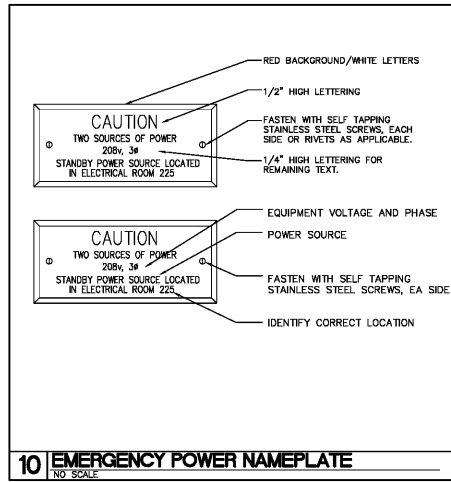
RED BACKGROUND/WHITE LETTERS

1/2" HIGH LETTERING

CAUTION
TWO SOURCES OF POWER
208v, 3ø
STANDBY POWER SOURCE LOCATED IN ELECTRICAL ROOM 225

FASTEN WITH SELF TAPPING STAINLESS STEEL SCREWS, EACH SIDE OR RIVETS AS APPLICABLE.

1/4" HIGH LETTERING FOR REMAINING TEXT.

EQUIPMENT VOLTAGE AND PHASE

POWER SOURCE

CAUTION
TWO SOURCES OF POWER
208v, 3ø
STANDBY POWER SOURCE LOCATED IN ELECTRICAL ROOM 225

FASTEN WITH SELF TAPPING STAINLESS STEEL SCREWS, EA SIDE

IDENTIFY CORRECT LOCATION

10 EMERGENCY POWER NAMEPLATE
NO SCALE